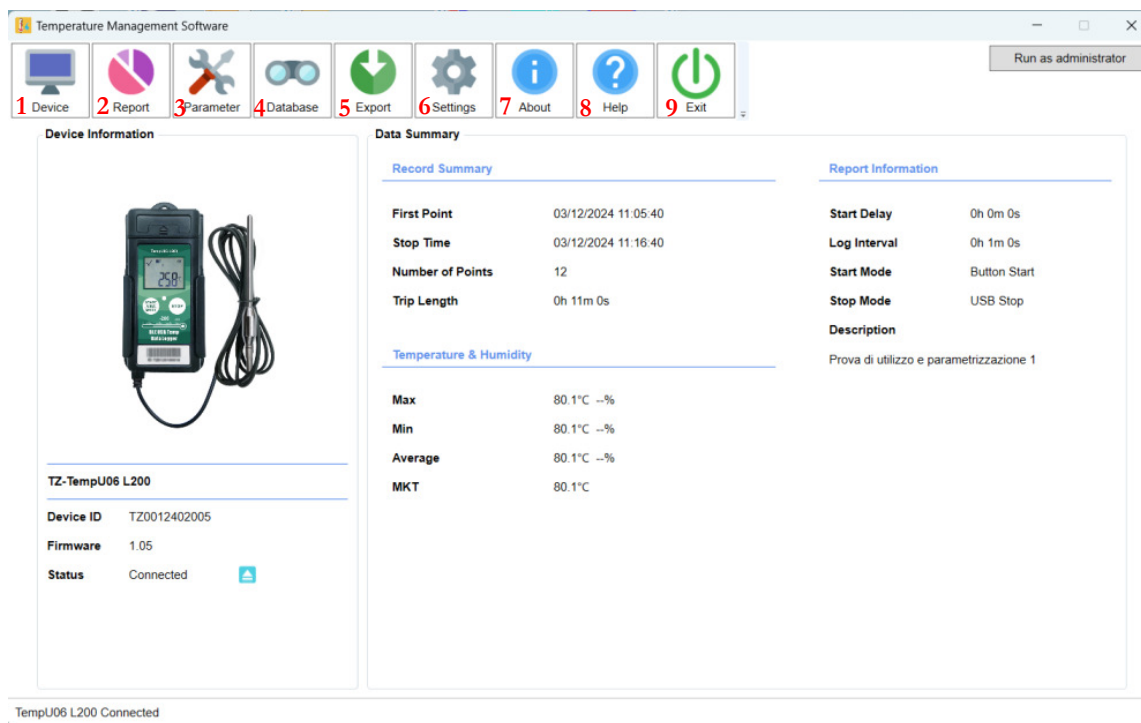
Temperature Management Software

Run as administrator

1 Device
2 Report
3 Parameter
4 Database
5 Export
6 Settings
7 About
8 Help
9 Exit

Device Information

TZ-TempU06 L200

| | |
|---|---|
| Device ID | TZ0012402005 |
| Firmware | 1.05 |
| Status | Connected |

Data Summary

Record Summary

| | |
|---|---|
| First Point | 03/12/2024 11:05:40 |
| Stop Time | 03/12/2024 11:16:40 |
| Number of Points | 12 |
| Trip Length | 0h 11m 0s |

Temperature & Humidity

| | |
|---|---|
| Max | 80.1°C --% |
| Min | 80.1°C --% |
| Average | 80.1°C --% |
| MKT | 80.1°C |

Report Information

| | |
|---|---|
| Start Delay | 0h 0m 0s |
| Log Interval | 0h 1m 0s |
| Start Mode | Button Start |
| Stop Mode | USB Stop |

Description

Prova di utilizzo e parametrizzazione 1

TempU06 L200 Connected